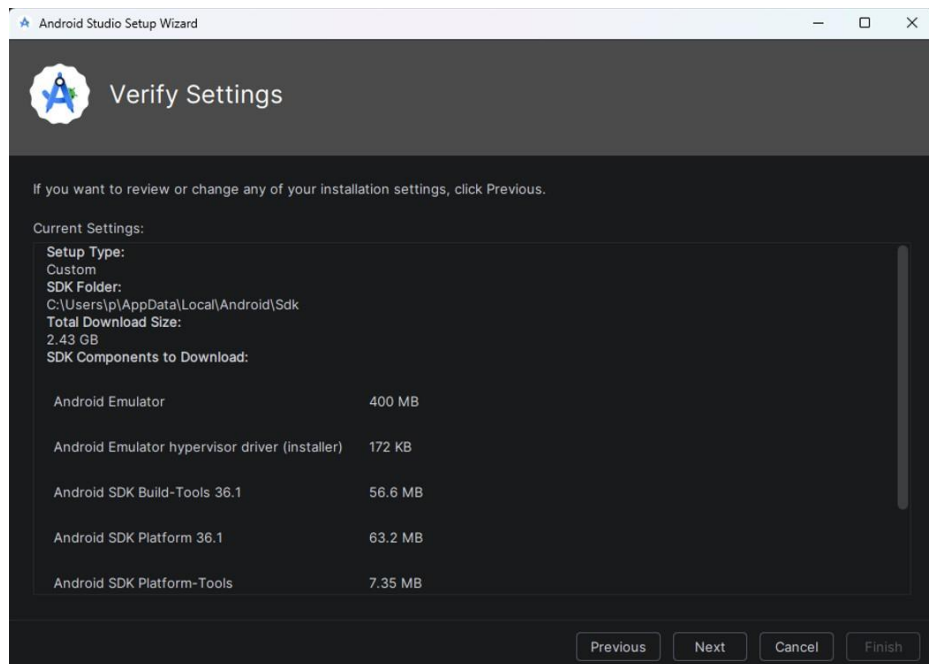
Android Studio Setup Wizard

Verify Settings

If you want to review or change any of your installation settings, click Previous.

Current Settings:

Setup Type:
Custom
SDK Folder:
C:\Users\p\AppData\Local\Android\Sdk
Total Download Size:
2.43 GB
SDK Components to Download:

| | |
|---|---|
| Android Emulator | 400 MB |
| Android Emulator hypervisor driver (installer) | 172 KB |
| Android SDK Build-Tools 36.1 | 56.6 MB |
| Android SDK Platform 36.1 | 63.2 MB |
| Android SDK Platform-Tools | 7.35 MB |

Previous Next Cancel Finish